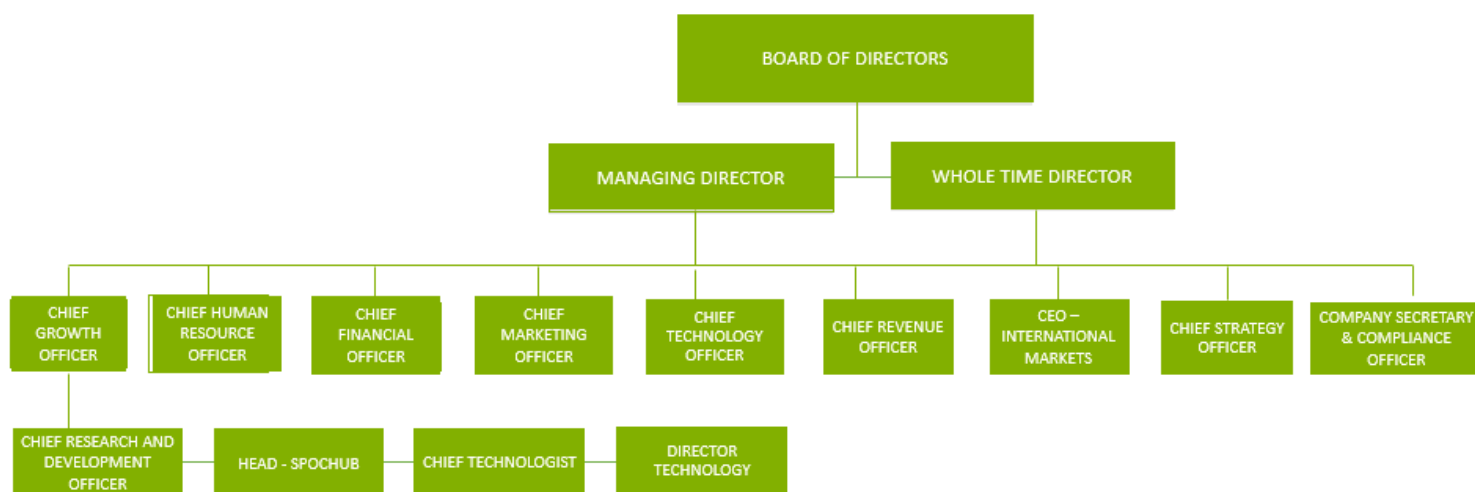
BOARD OF DIRECTORS

MANAGING DIRECTOR

WHOLE TIME DIRECTOR

CHIEF GROWTH OFFICER

CHIEF HUMAN RESOURCE OFFICER

CHIEF FINANCIAL OFFICER

CHIEF MARKETING OFFICER

CHIEF TECHNOLOGY OFFICER

CHIEF REVENUE OFFICER

CEO – INTERNATIONAL MARKETS

CHIEF STRATEGY OFFICER

COMPANY SECRETARY & COMPLIANCE OFFICER

CHIEF RESEARCH AND DEVELOPMENT OFFICER

HEAD - SPOCHUB

CHIEF TECHNOLOGIST

DIRECTOR TECHNOLOGY